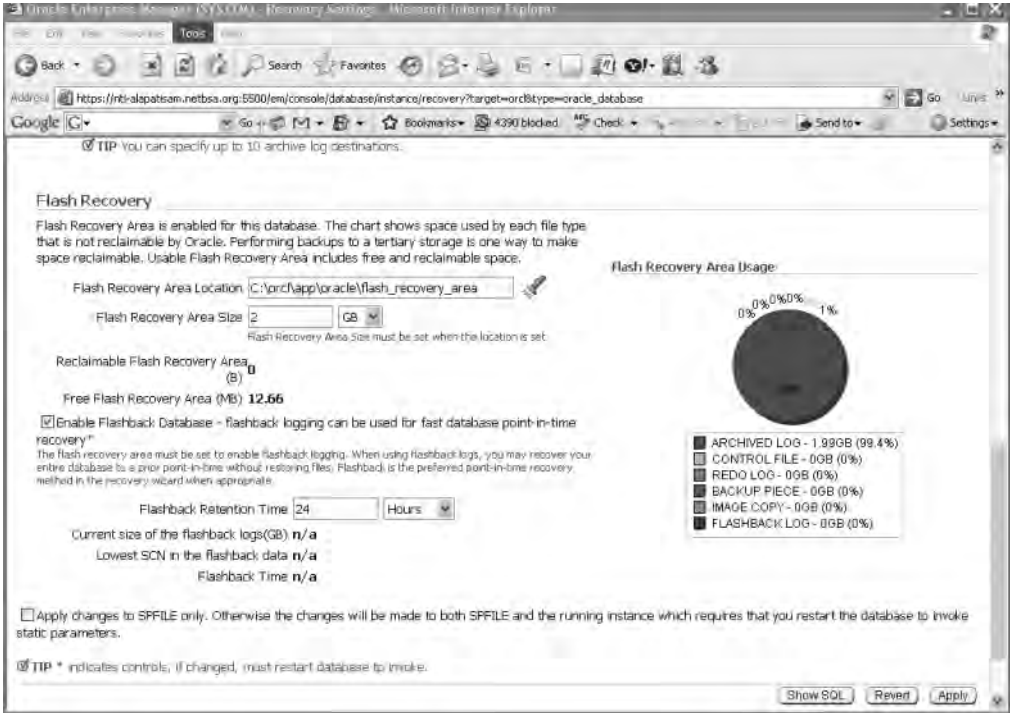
Oracle Enterprise Manager (SYSTEM) - Recovery Settings - Microsoft Internet Explorer

File Edit View Favorites Tools Help

Back Search Favorites

Address https://nti-alapatisam.netbsa.org:5500/em/console/database/instance/recovery?target=orcl&type=oracle_database Go Links

Google Go Bookmarks 4390 blocked Check Send to Settings

TIP You can specify up to 10 archive log destinations.

Flash Recovery

Flash Recovery Area is enabled for this database. The chart shows space used by each file type that is not reclaimable by Oracle. Performing backups to a tertiary storage is one way to make space reclaimable. Usable Flash Recovery Area includes free and reclaimable space.

Flash Recovery Area Location C:\orcl\app\oracle\flash_recovery_area

Flash Recovery Area Size 2 GB

Flash Recovery Area Size must be set when the location is set

Reclaimable Flash Recovery Area (B) 0

Free Flash Recovery Area (MB) 12.66

Enable Flashback Database - flashback logging can be used for fast database point-in-time recovery*

The flash recovery area must be set to enable flashback logging. When using flashback logs, you may recover your entire database to a prior point-in-time without restoring files. Flashback is the preferred point-in-time recovery method in the recovery wizard when appropriate.

Flashback Retention Time 24 Hours

Current size of the flashback logs(GB) n/a

Lowest SCN in the flashback data n/a

Flashback Time n/a

Flash Recovery Area Usage

0% 0% 0% 0% 1%

ARCHIVED LOG - 1.99GB (99.4%)
CONTROL FILE - 0GB (0%)
REDO LOG - 0GB (0%)
BACKUP PIECE - 0GB (0%)
IMAGE COPY - 0GB (0%)
FLASHBACK LOG - 0GB (0%)

Apply changes to SPFILE only. Otherwise the changes will be made to both SPFILE and the running instance which requires that you restart the database to invoke static parameters.

TIP * indicates controls, if changed, must restart database to invoke.

Show SQL Revert Apply